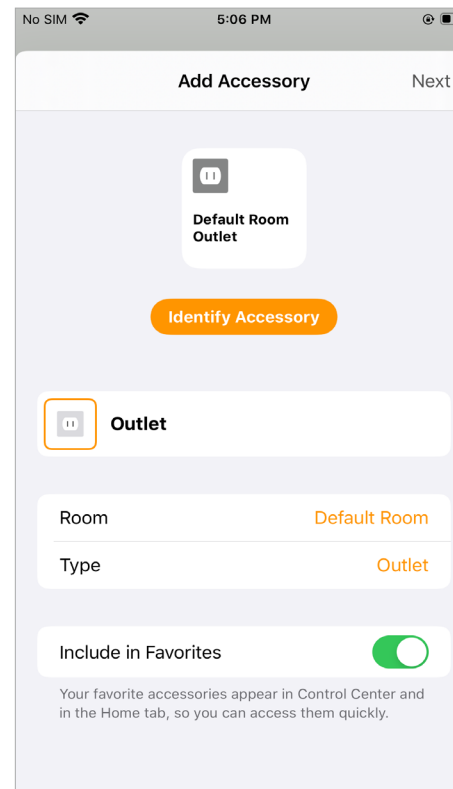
No SIM 5:06 PM

Add Accessory

Next

Default Room Outlet

Identify Accessory

Outlet

Room Default Room

Type Outlet

Include in Favorites

Your favorite accessories appear in Control Center and in the Home tab, so you can access them quickly.